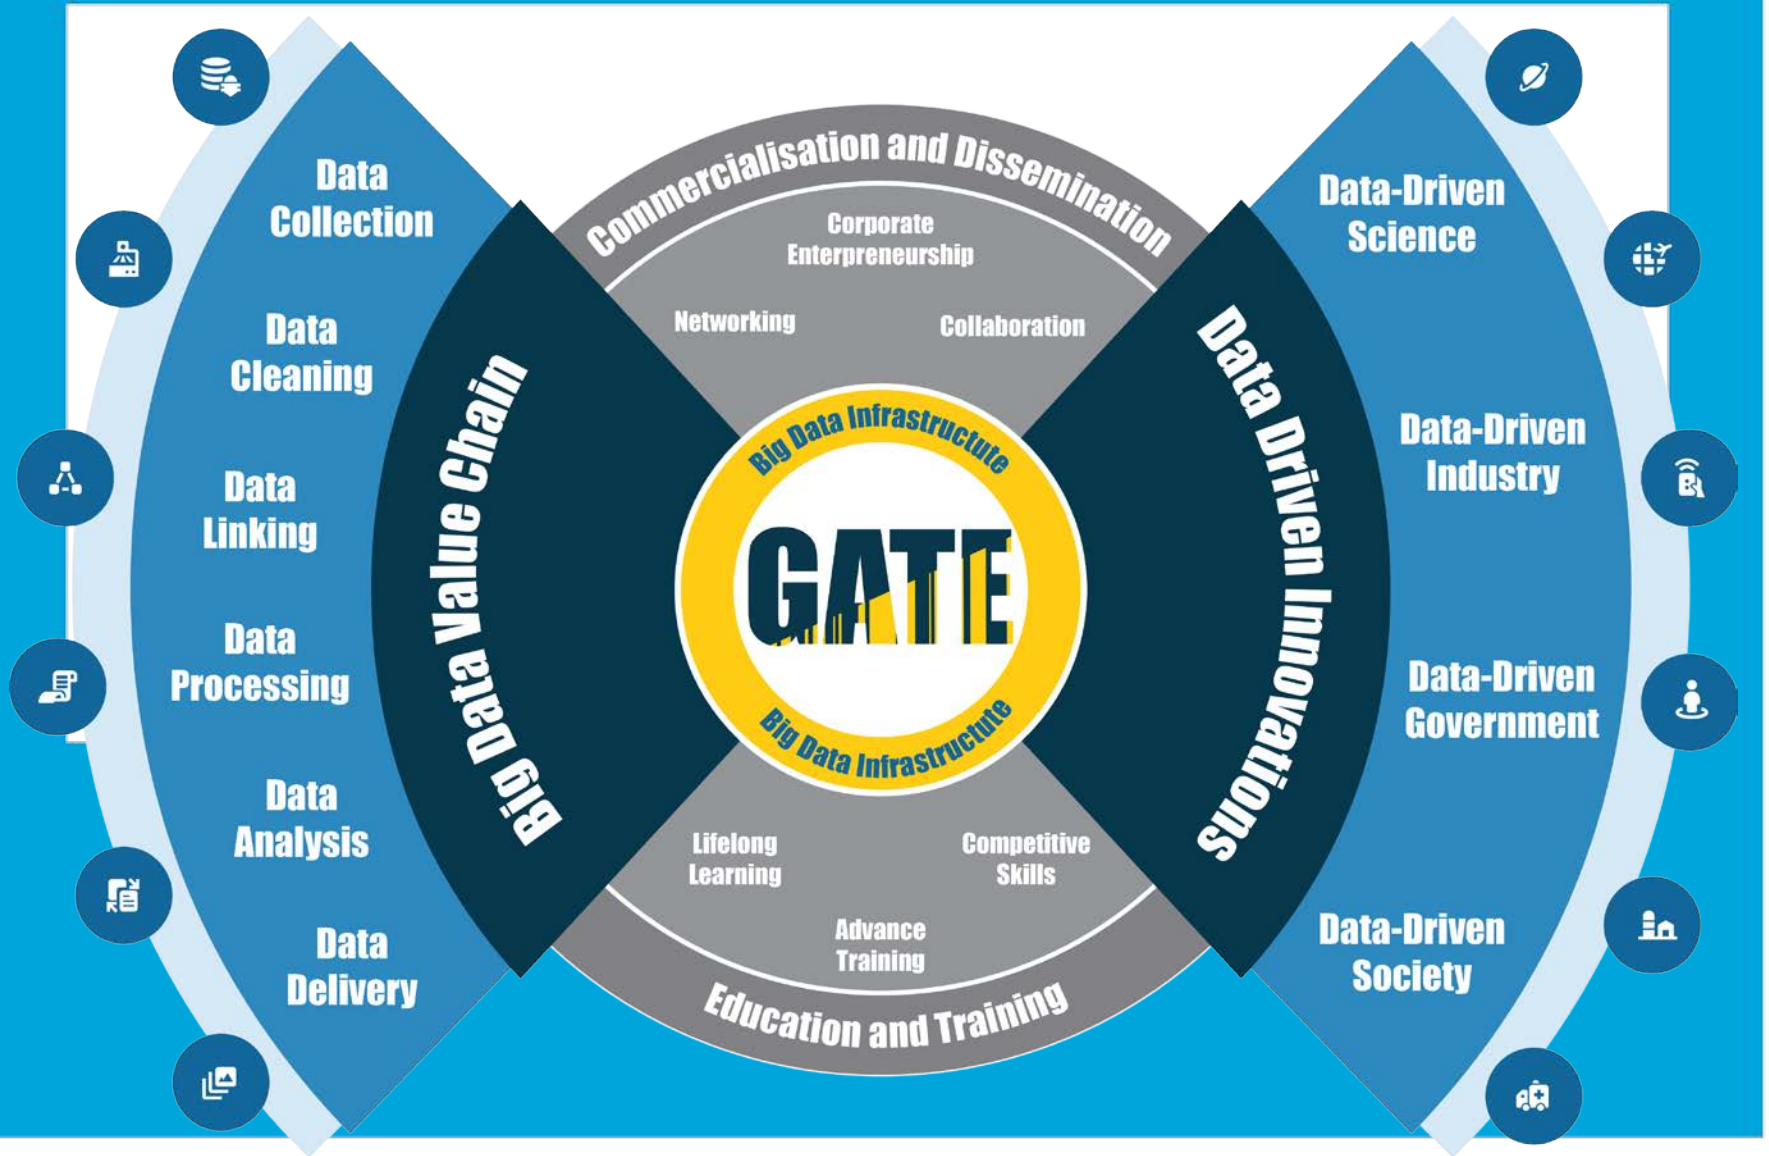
Data Collection

Data Cleaning

Data Linking

Data Processing

Data Analysis

Data Delivery

Big Data Value Chain

Commercialisation and Dissemination

Corporate Enterpreneurship

Networking

Collaboration

Big Data Infrastructute

GATE

Big Data Infrastructute

Lifelong Learning

Competitive Skills

Advance Training

Education and Training

Data Driven Innovations

Data-Driven Science

Data-Driven Industry

Data-Driven Government

Data-Driven Society